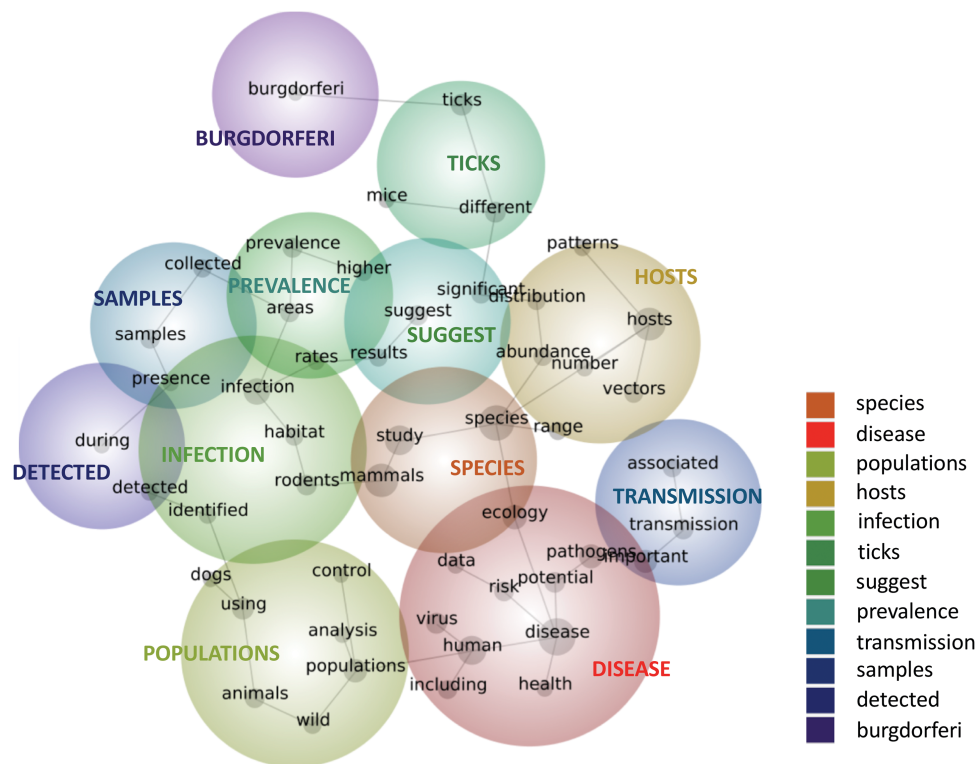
burgdorferi
ticks
BURGDORFERI
TICKS
mice
different
prevalence
collected
higher
patterns
HOSTS
SAMPLES
PREVALENCE
significant
distribution
areas
suggest
hosts
samples
SUGGEST
rates
results
abundance
number
presence
infection
vectors
during
study
species
range
habitat
INFECTION
DETECTED
SPECIES
associated
mammals
rodents
detected
TRANSMISSION
identified
ecology
transmission
pathogens
important
data
potential
dogs
control
risk
using
virus
analysis
disease
human
POPULATIONS
populations
DISEASE
including
health
animals
wild

species
disease
populations
hosts
infection
ticks
suggest
prevalence
transmission
samples
detected
burgdorferi